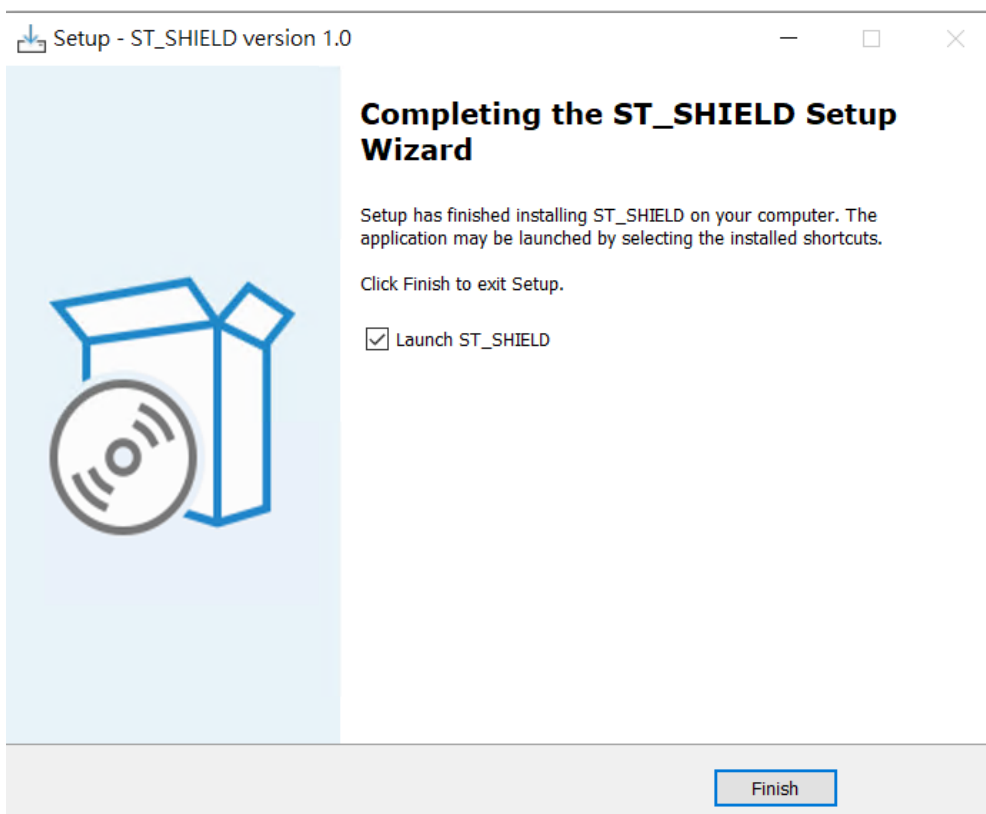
Setup - ST_SHIELD version 1.0

Completing the ST_SHIELD Setup Wizard

Setup has finished installing ST_SHIELD on your computer. The application may be launched by selecting the installed shortcuts.

Click Finish to exit Setup.

Launch ST_SHIELD

Finish